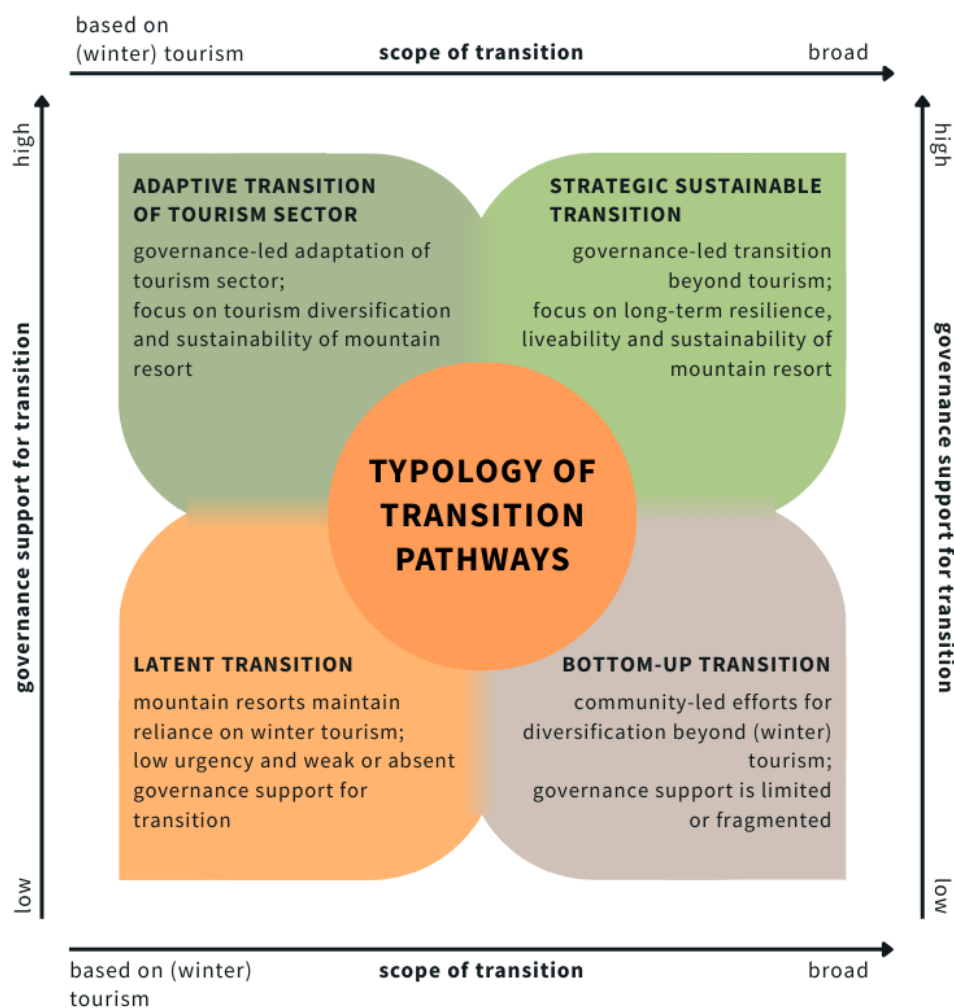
based on (winter) tourism

scope of transition

broad

high

governance support for transition

low

high

governance support for transition

low

ADAPTIVE TRANSITION OF TOURISM SECTOR

governance-led adaptation of tourism sector;
focus on tourism diversification and sustainability of mountain resort

STRATEGIC SUSTAINABLE TRANSITION

governance-led transition beyond tourism;
focus on long-term resilience, liveability and sustainability of mountain resort

TYPOLOGY OF TRANSITION PATHWAYS

LATENT TRANSITION

mountain resorts maintain reliance on winter tourism;
low urgency and weak or absent governance support for transition

BOTTOM-UP TRANSITION

community-led efforts for diversification beyond (winter) tourism;
governance support is limited or fragmented

based on (winter) tourism

scope of transition

broad